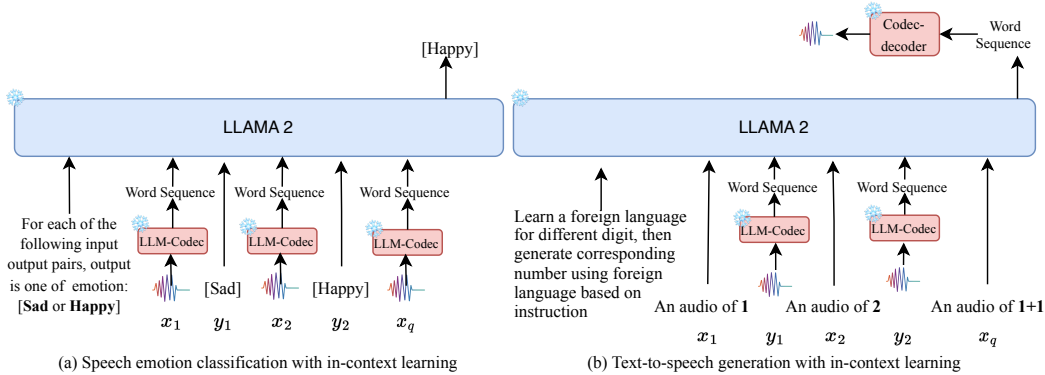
[Happy]

LLAMA 2

For each of the following input output pairs, output is one of emotion: [**Sad** or **Happy**]

Word Sequence

LLM-Codec

[Sad]

Word Sequence

LLM-Codec

[Happy]

Word Sequence

LLM-Codec

$x_1$ $y_1$ $x_2$ $y_2$ $x_q$

(a) Speech emotion classification with in-context learning

Codec-decoder

Word Sequence

LLAMA 2

Learn a foreign language for different digit, then generate corresponding number using foreign language based on instruction

Word Sequence

LLM-Codec

Word Sequence

LLM-Codec

An audio of **1**

An audio of **2**

An audio of **1+1**

$x_1$ $y_1$ $x_2$ $y_2$ $x_q$

(b) Text-to-speech generation with in-context learning